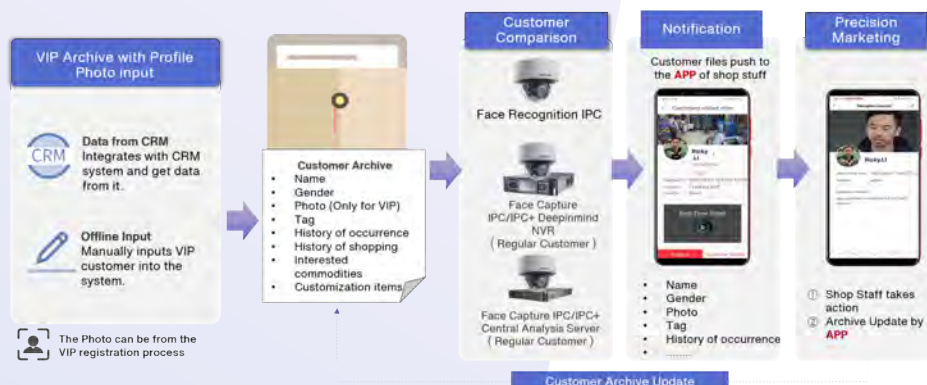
VIP Archive with Profile Photo input

CRM

Data from CRM
Integrates with CRM system and get data from it.

Offline Input
Manually inputs VIP customer into the system.

The Photo can be from the VIP registration process

Customer Archive
- Name
- Gender
- Photo (Only for VIP)
- Tag
- History of occurrence
- History of shopping
- Interested commodities
- Customization items

Customer Comparison

Face Recognition IPC

Face Capture IPC/IPC+ Deepinmind NVR
( Regular Customer )

Face Capture IPC/IPC+ Central Analysis Server
( Regular Customer )

Notification

Customer files push to the APP of shop stuff

Ricky Li

- Name
- Gender
- Photo
- Tag
- History of occurrence
- ……

Precision Marketing

Ricky Li

① Shop Staff takes action
② Archive Update by APP

Customer Archive Update